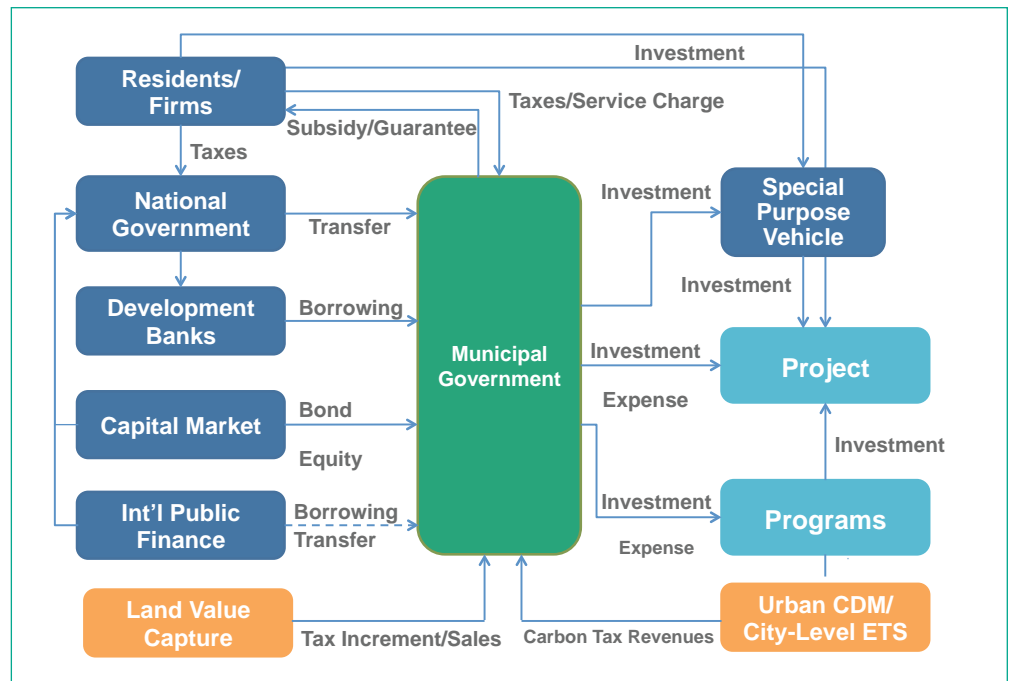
Residents/ Firms

Investment

Taxes/Service Charge

Subsidy/Guarantee

Taxes

National Government

Transfer

Investment

Special Purpose Vehicle

Development Banks

Borrowing

Investment

Municipal Government

Investment

Project

Expense

Capital Market

Bond

Equity

Investment

Int'l Public Finance

Borrowing

Transfer

Investment

Programs

Expense

Land Value Capture

Tax Increment/Sales

Carbon Tax Revenues

Urban CDM/ City-Level ETS